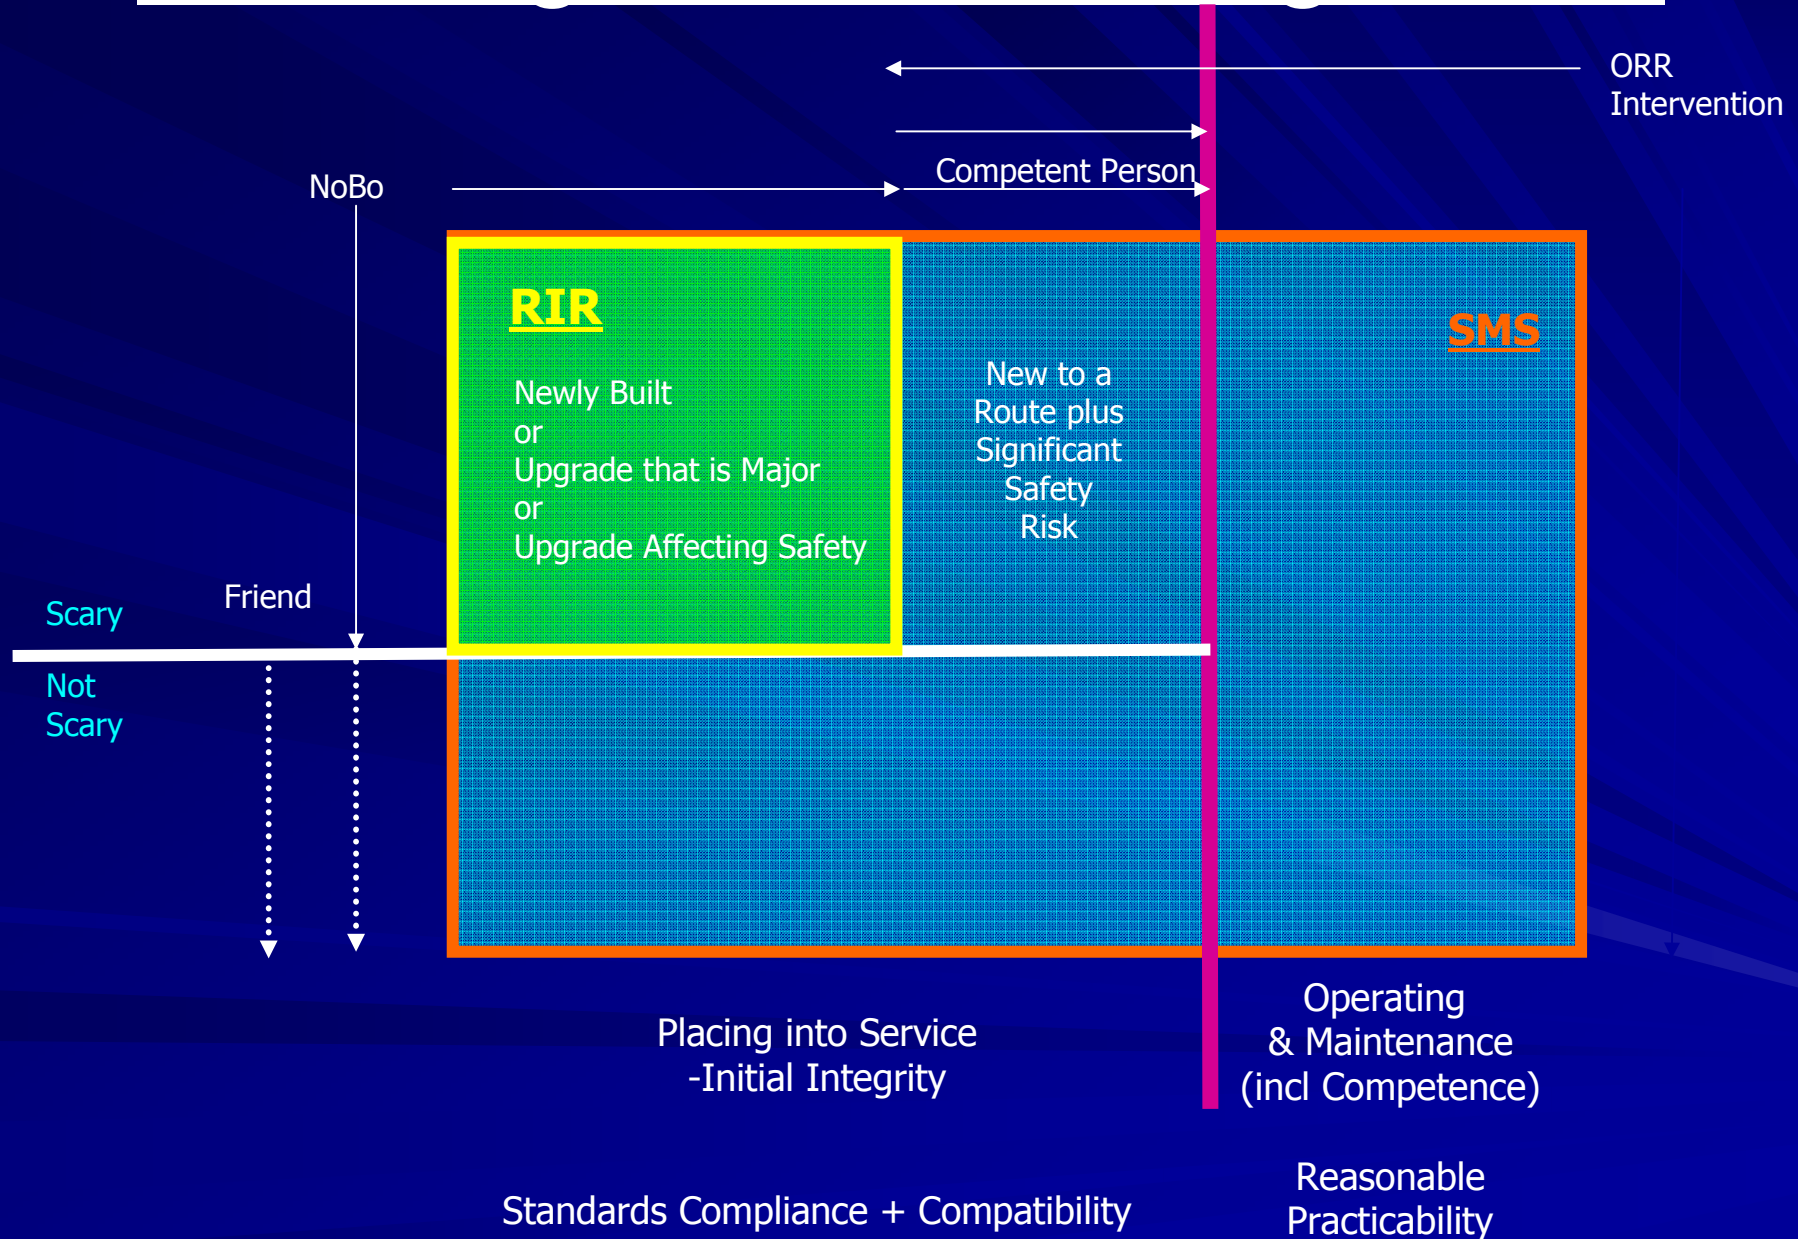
ORR
Intervention

Competent Person

NoBo

RIR

Newly Built
or
Upgrade that is Major
or
Upgrade Affecting Safety

New to a
Route plus
Significant
Safety
Risk

SMS

Scary

Friend

Not
Scary

Placing into Service
-Initial Integrity

Operating
& Maintenance
(incl Competence)

Standards Compliance + Compatibility

Reasonable
Practicability